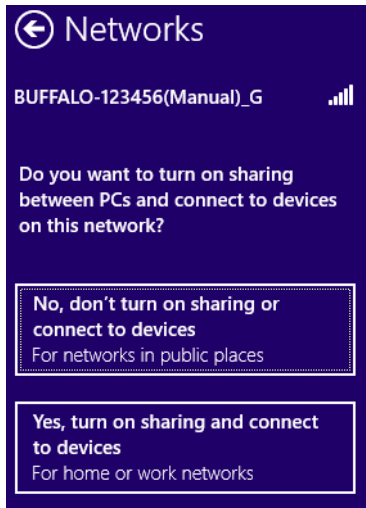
Networks

BUFFALO-123456(Manual)_G

Do you want to turn on sharing between PCs and connect to devices on this network?

No, don't turn on sharing or connect to devices
For networks in public places

Yes, turn on sharing and connect to devices
For home or work networks